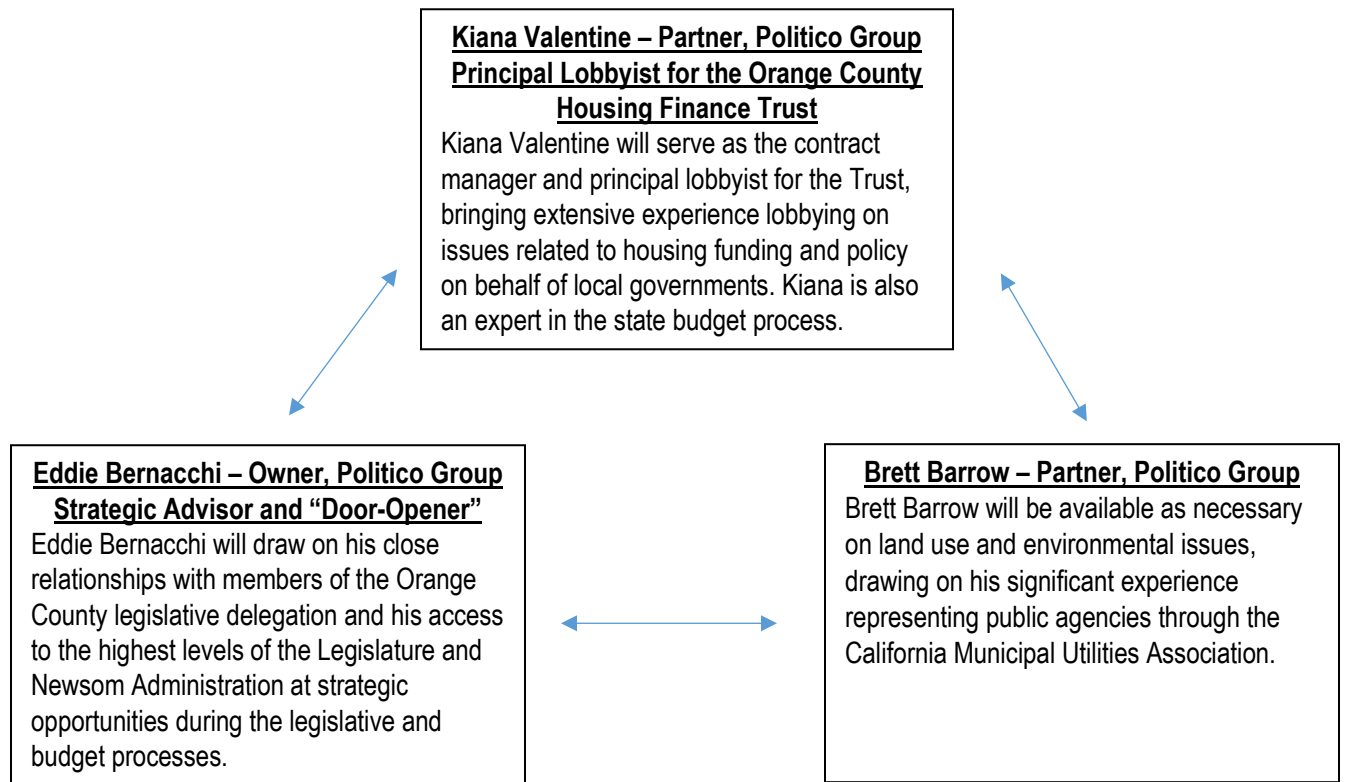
**Kiana Valentine – Partner, Politico Group**
**Principal Lobbyist for the Orange County Housing Finance Trust**
Kiana Valentine will serve as the contract manager and principal lobbyist for the Trust, bringing extensive experience lobbying on issues related to housing funding and policy on behalf of local governments. Kiana is also an expert in the state budget process.

**Eddie Bernacchi – Owner, Politico Group**
**Strategic Advisor and "Door-Opener"**
Eddie Bernacchi will draw on his close relationships with members of the Orange County legislative delegation and his access to the highest levels of the Legislature and Newsom Administration at strategic opportunities during the legislative and budget processes.

**Brett Barrow – Partner, Politico Group**
Brett Barrow will be available as necessary on land use and environmental issues, drawing on his significant experience representing public agencies through the California Municipal Utilities Association.